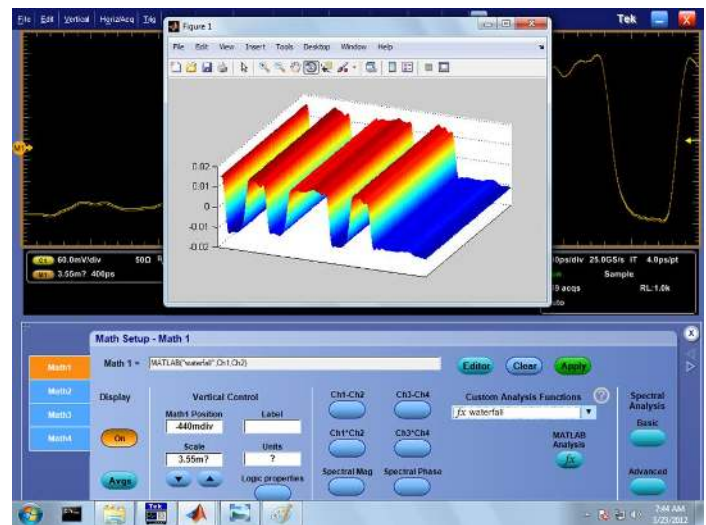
File Edit Vertical Horiz/Acq Trig

Figure 1

File Edit View Insert Tools Desktop Window Help

0.02
0.01
0
-0.01
-0.02

Tek

M1

C1 60.0mV/div 50Ω
M1 3.55m? 400ps

10ps/div 25.0GS/s IT 4.0ps/pt
Sample
19 acqs RL:1.0k
uto

Math Setup - Math 1

Math1
Math2
Math3
Math4

Math 1 = MATLAB("waterfall",Ch1,Ch2)

Editor Clear Apply

Display

On

Avgs

Vertical Control

Math1 Position
-440mdiv

Label

Scale
3.55m?

Units
?

Logic properties

Ch1-Ch2
Ch3-Ch4
Ch1*Ch2
Ch3*Ch4
Spectral Mag
Spectral Phase

Custom Analysis Functions
fx waterfall

MATLAB Analysis
fx

Spectral Analysis
Basic
Advanced

7:44 AM
1/23/2012